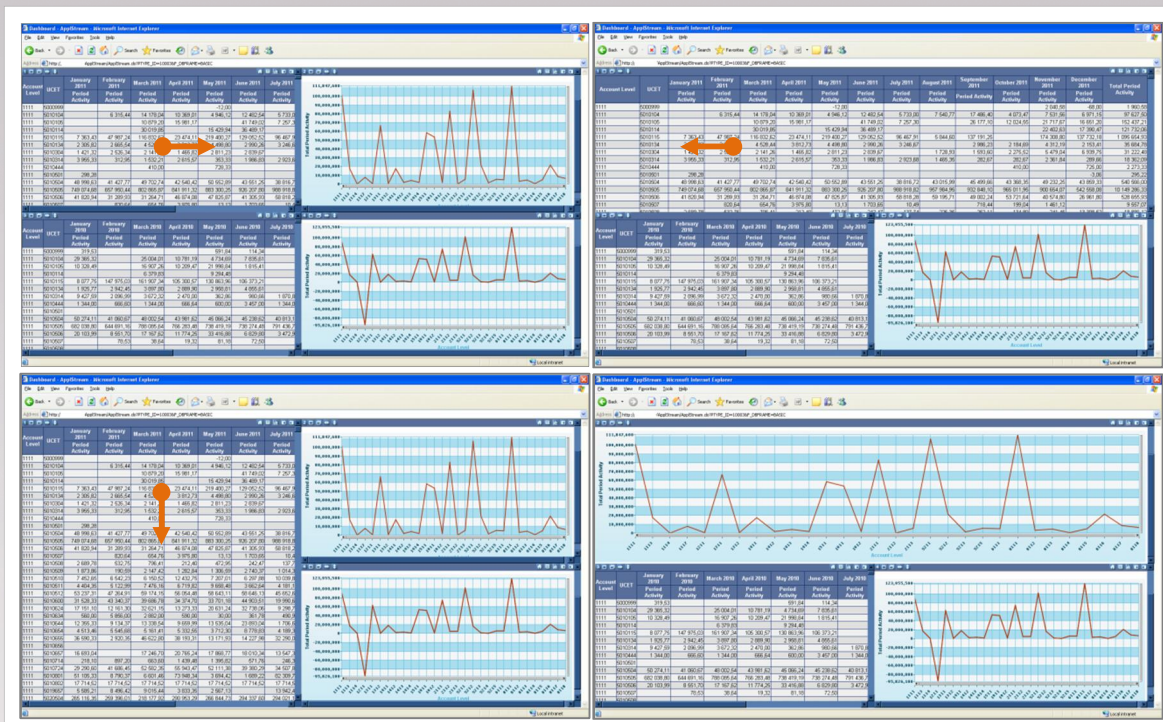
Dashboard - AppStream - Microsoft Internet Explorer

File Edit View Favorites Tools Help

Back Search Favorites

Address http://

| Account Level | UCET | January 2011 Period Activity | February 2011 Period Activity | March 2011 Period Activity | April 2011 Period Activity | May 2011 Period Activity | June 2011 Period Activity | July 2011 Period Activity |
|---|---|---|---|---|---|---|---|---|
| 1111 | 5000999 | | | | | -12,00 | | |
| 1111 | 5010104 | | 6 315,44 | 14 178,04 | 10 369,01 | 4 946,12 | 12 492,54 | 5 733,0 |
| 1111 | 5010105 | | | 10 679,25 | 15 881,17 | | 41 749,02 | 7 257,3 |
| 1111 | 5010114 | | | 30 019,85 | | 15 429,94 | 36 489,17 | |
| 1111 | 5010115 | 7 363,43 | 47 997,24 | 116 032,62 | 23 474,11 | 219 400,77 | 129 052,52 | 96 467,9 |
| 1111 | 5010134 | 2 305,82 | 2 665,54 | 4 528,44 | 3 612,73 | 4 498,80 | 2 990,26 | 3 246,8 |
| 1111 | 5010304 | 1 421,33 | 2 526,34 | 2 141,26 | 1 466,82 | 2 611,73 | 2 039,67 | |
| 1111 | 5010314 | 3 955,33 | 312,95 | 1 532,21 | 2 615,57 | 353,33 | 1 986,83 | 2 923,8 |
| 1111 | 5010444 | | | 410,00 | | 726,33 | | |
| 1111 | 5010501 | 298,26 | | | | | | |
| 1111 | 5010504 | 46 998,63 | 41 427,77 | 49 702,74 | 42 540,42 | 50 162,89 | 43 551,25 | 39 816,7 |
| 1111 | 5010505 | 749 074,68 | 657 960,44 | 802 868,97 | 841 911,32 | 863 300,25 | 926 207,80 | 908 918,8 |
| 1111 | 5010506 | 41 026,94 | 31 289,93 | 31 264,71 | 46 674,08 | 47 826,87 | 41 305,30 | 58 618,2 |

Total Period Activity

Account Level

| Account Level | UCET | January 2010 Period Activity | February 2010 Period Activity | March 2010 Period Activity | April 2010 Period Activity | May 2010 Period Activity | June 2010 Period Activity | July 2010 Period Activity |
|---|---|---|---|---|---|---|---|---|
| 1111 | 5000999 | 319,53 | | | | 591,84 | 114,36 | |
| 1111 | 5010104 | 29 365,32 | | 25 004,01 | 10 781,19 | 4 734,69 | 7 635,61 | |
| 1111 | 5010105 | 10 328,49 | | 16 907,26 | 10 209,47 | 21 996,04 | 1 615,41 | |
| 1111 | 5010114 | | | 6 379,83 | | 9 284,48 | | |
| 1111 | 5010115 | 8 077,75 | 147 975,03 | 161 907,34 | 105 300,57 | 130 863,96 | 106 373,21 | |
| 1111 | 5010134 | 1 925,77 | 2 942,46 | 3 597,80 | 2 889,90 | 2 868,81 | 4 055,61 | |
| 1111 | 5010304 | 9 427,59 | 2 096,99 | 3 672,32 | 2 470,90 | 362,86 | 960,66 | 1 870,0 |
| 1111 | 5010444 | 1 344,00 | | 666,60 | 600,00 | 3 457,33 | 1 344,00 | |
| 1111 | 5010504 | 50 274,11 | 41 060,67 | 48 000,52 | 43 981,63 | 45 066,24 | 45 238,62 | 40 813,1 |
| 1111 | 5010505 | 682 038,80 | 644 891,16 | 786 085,64 | 766 263,48 | 738 419,10 | 730 274,48 | 791 436,7 |
| 1111 | 5010506 | 20 103,99 | 8 651,73 | 17 167,62 | 11 774,25 | 33 416,89 | 6 629,93 | 3 472,9 |
| 1111 | 5010507 | | 78,53 | 38,64 | 19,32 | 61,18 | 72,60 | |

Total Period Activity

Account Level

Local intranet

| Account Level | UCET | January 2011 Period Activity | February 2011 Period Activity | March 2011 Period Activity | April 2011 Period Activity | May 2011 Period Activity | June 2011 Period Activity | July 2011 Period Activity | August 2011 Period Activity | September 2011 Period Activity | October 2011 Period Activity | November 2011 Period Activity | December 2011 Period Activity | Total Period Activity |
|---|---|---|---|---|---|---|---|---|---|---|---|---|---|---|
| 1111 | 5000999 | | | | | -12,00 | | | | | | 2 040,59 | 68,00 | 1 960,59 |
| 1111 | 5010104 | | 6 315,44 | 14 178,04 | 10 369,01 | 4 946,12 | 12 492,54 | 5 733,60 | 7 540,77 | 17 486,42 | 4 873,47 | 7 531,56 | 6 971,15 | 97 627,50 |
| 1111 | 5010105 | | | 10 679,25 | 15 881,17 | | 41 749,02 | 7 257,35 | | 26 177,10 | 12 524,50 | 21 717,87 | 19 651,25 | 152 437,21 |
| 1111 | 5010114 | | | 30 019,85 | | 15 429,94 | 36 489,17 | | | | | 22 402,63 | 17 390,47 | 121 732,06 |
| 1111 | 5010115 | 7 363,43 | 47 997,24 | 116 032,62 | 23 474,11 | 219 400,77 | 129 052,52 | 96 467,91 | 5 844,60 | 137 191,26 | | 174 308,80 | 137 732,18 | 1 095 654,93 |
| 1111 | 5010134 | 2 305,82 | 2 665,54 | 4 528,44 | 3 612,73 | 4 498,80 | 2 990,26 | 3 246,87 | | 2 986,23 | 2 184,69 | 4 312,10 | 2 153,41 | 35 604,79 |
| 1111 | 5010304 | 1 421,33 | 2 526,34 | 2 141,26 | 1 466,82 | 2 611,73 | 2 039,67 | | 1 728,93 | 1 593,60 | 2 275,62 | 5 479,04 | 9 709,75 | 31 222,49 |
| 1111 | 5010314 | 3 955,33 | 312,95 | 1 532,21 | 2 615,57 | 353,33 | 1 986,83 | 2 923,88 | 1 485,35 | 282,67 | 282,67 | 2 361,84 | 289,66 | 18 382,09 |
| 1111 | 5010444 | | | 410,00 | | 726,33 | | | | | | | 726,00 | 2 273,33 |
| 1111 | 5010501 | 298,26 | | | | | | | | | | | 3,06 | 295,22 |
| 1111 | 5010504 | 46 998,63 | 41 427,77 | 49 702,74 | 42 540,42 | 50 162,89 | 43 551,25 | 39 816,72 | 43 015,99 | 45 499,60 | 43 356,35 | 49 232,25 | 43 693,31 | 540 998,02 |
| 1111 | 5010505 | 749 074,68 | 657 960,44 | 802 868,97 | 841 911,32 | 863 300,25 | 926 207,80 | 908 918,82 | 957 864,95 | 932 848,10 | 965 011,96 | 900 654,07 | 542 568,88 | 10 149 286,33 |
| 1111 | 5010506 | 41 026,94 | 31 289,93 | 31 264,71 | 46 674,08 | 47 826,87 | 41 305,30 | 58 618,26 | 59 195,71 | 49 082,24 | 53 721,64 | 40 574,80 | 26 061,80 | 526 655,95 |

Total Period Activity

Account Level

Local intranet

Total Period Activity

Account Level

Local intranet